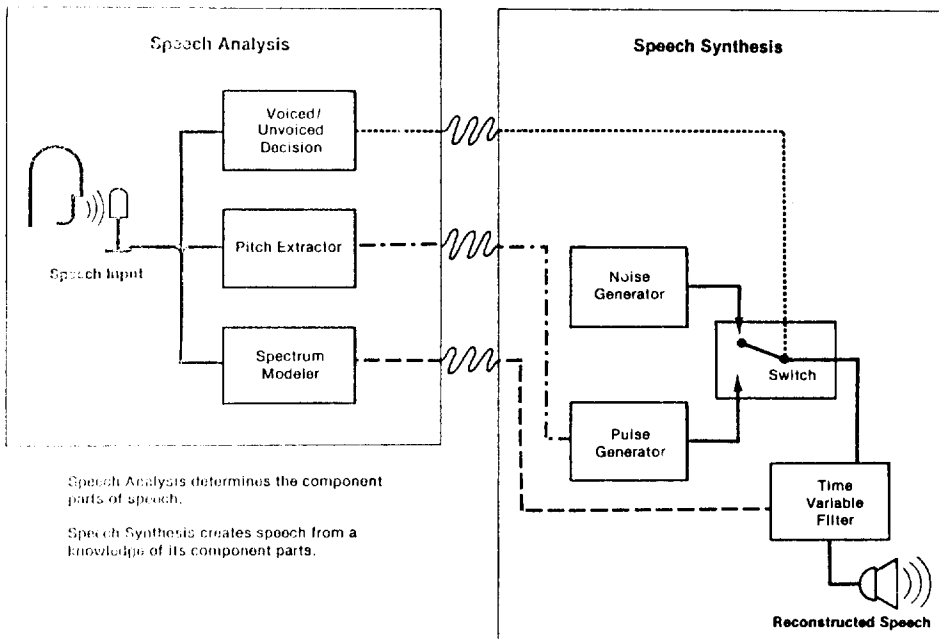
Speech Analysis

Speech Synthesis

Voiced/ Unvoiced Decision

Pitch Extractor

Speech Input

Spectrum Modeler

Noise Generator

Switch

Pulse Generator

Time Variable Filter

Reconstructed Speech

Speech Analysis determines the component parts of speech.

Speech Synthesis creates speech from a knowledge of its component parts.